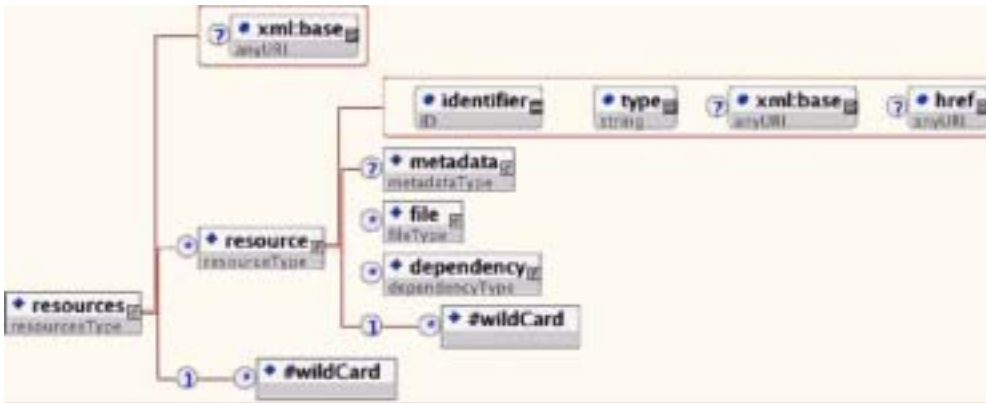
? xml:base
anyURI

identifier
ID

type
string

? xml:base
anyURI

? href
anyURI

? metadata
metadataType

* file
fileType

* resource
resourceType

* dependency
dependencyType

resources
resourcesType

1 * #wildCard

1 * #wildCard